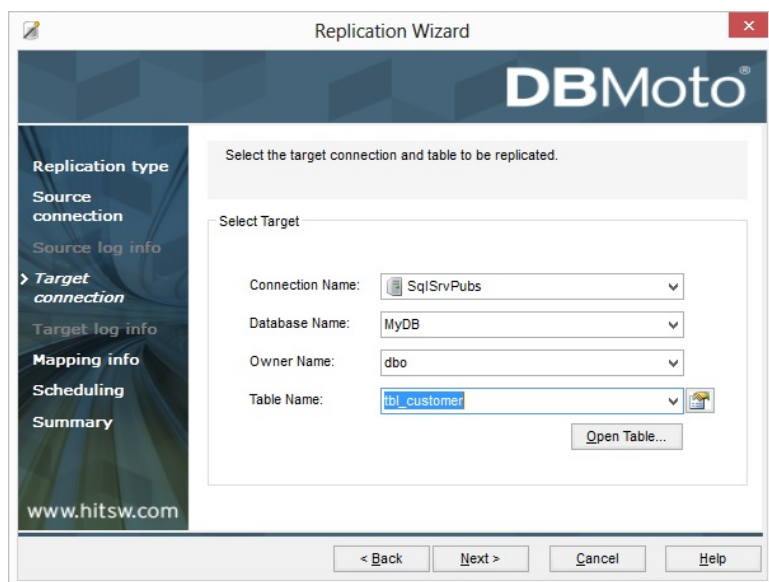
Replication Wizard

DBMoto®

Replication type
Source connection
Source log info
Target connection
Target log info
Mapping info
Scheduling
Summary

www.hitsw.com

Select the target connection and table to be replicated.

Select Target

Connection Name: SqlSrvPubs
Database Name: MyDB
Owner Name: dbo
Table Name: tbl_customer

Open Table...

< Back
Next >
Cancel
Help